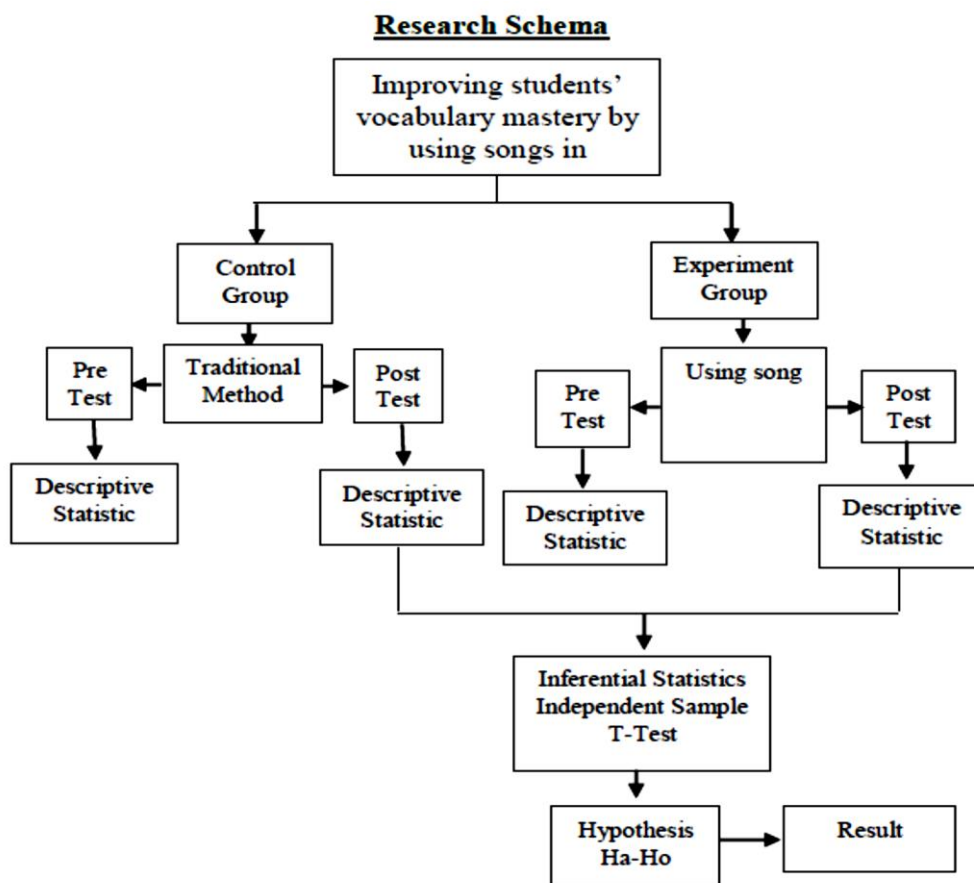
Research Schema

Improving students' vocabulary mastery by using songs in

Control Group

Traditional Method

Pre Test

Post Test

Descriptive Statistic

Descriptive Statistic

Experiment Group

Using song

Pre Test

Post Test

Descriptive Statistic

Descriptive Statistic

Inferential Statistics Independent Sample T-Test

Hypothesis Ha-Ho

Result